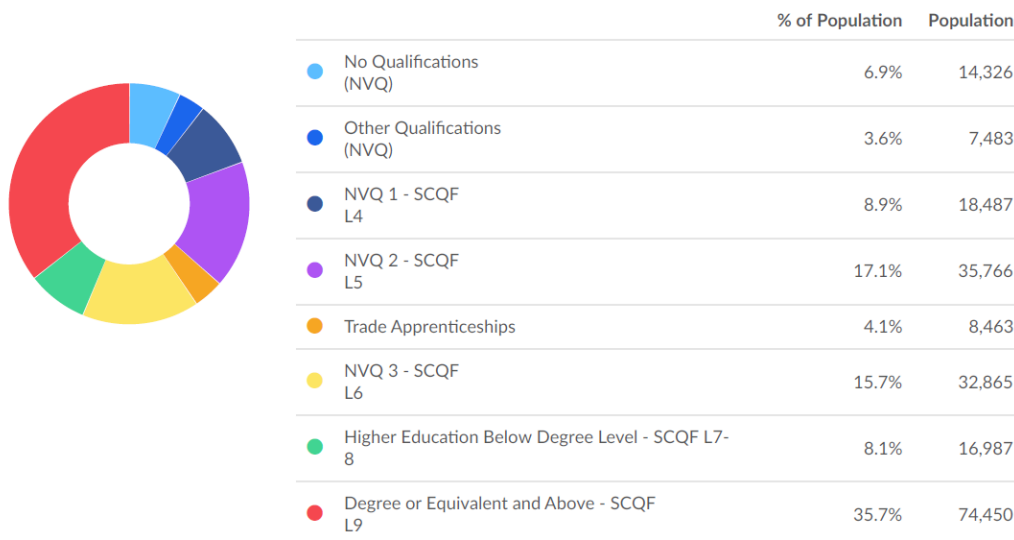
| | % of Population | Population |
|---|---|---|
| No Qualifications (NVQ) | 6.9% | 14,326 |
| Other Qualifications (NVQ) | 3.6% | 7,483 |
| NVQ 1 - SCQF L4 | 8.9% | 18,487 |
| NVQ 2 - SCQF L5 | 17.1% | 35,766 |
| Trade Apprenticeships | 4.1% | 8,463 |
| NVQ 3 - SCQF L6 | 15.7% | 32,865 |
| Higher Education Below Degree Level - SCQF L7-8 | 8.1% | 16,987 |
| Degree or Equivalent and Above - SCQF L9 | 35.7% | 74,450 |